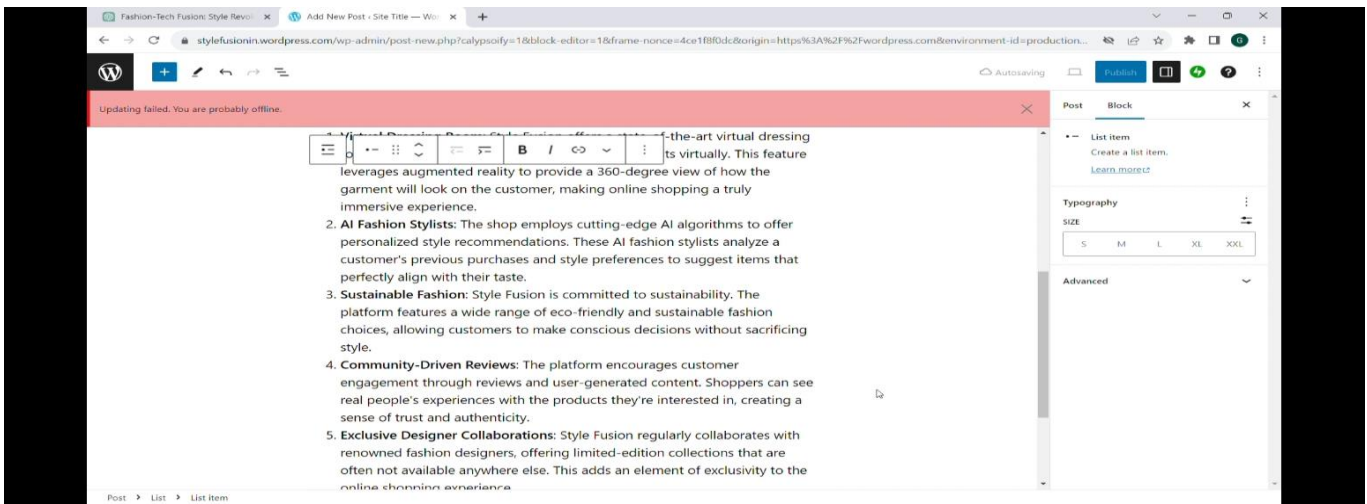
Fashion-Tech Fusion: Style Revol ×
Add New Post ‹ Site Title — Wo ×
+

stylefusionin.wordpress.com/wp-admin/post-new.php?calypsoify=1&block-editor=1&frame-nonce=4ce1f8f0dc&origin=https%3A%2F%2Fwordpress.com&environment-id=production...

Autosaving
Publish

Updating failed. You are probably offline.

1. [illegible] ts virtually. This feature leverages augmented reality to provide a 360-degree view of how the garment will look on the customer, making online shopping a truly immersive experience.
2. **AI Fashion Stylists**: The shop employs cutting-edge AI algorithms to offer personalized style recommendations. These AI fashion stylists analyze a customer's previous purchases and style preferences to suggest items that perfectly align with their taste.
3. **Sustainable Fashion**: Style Fusion is committed to sustainability. The platform features a wide range of eco-friendly and sustainable fashion choices, allowing customers to make conscious decisions without sacrificing style.
4. **Community-Driven Reviews**: The platform encourages customer engagement through reviews and user-generated content. Shoppers can see real people's experiences with the products they're interested in, creating a sense of trust and authenticity.
5. **Exclusive Designer Collaborations**: Style Fusion regularly collaborates with renowned fashion designers, offering limited-edition collections that are often not available anywhere else. This adds an element of exclusivity to the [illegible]

Post
Block
List item
Create a list item.
Learn more
Typography
SIZE
S M L XL XXL
Advanced

Post › List › List item